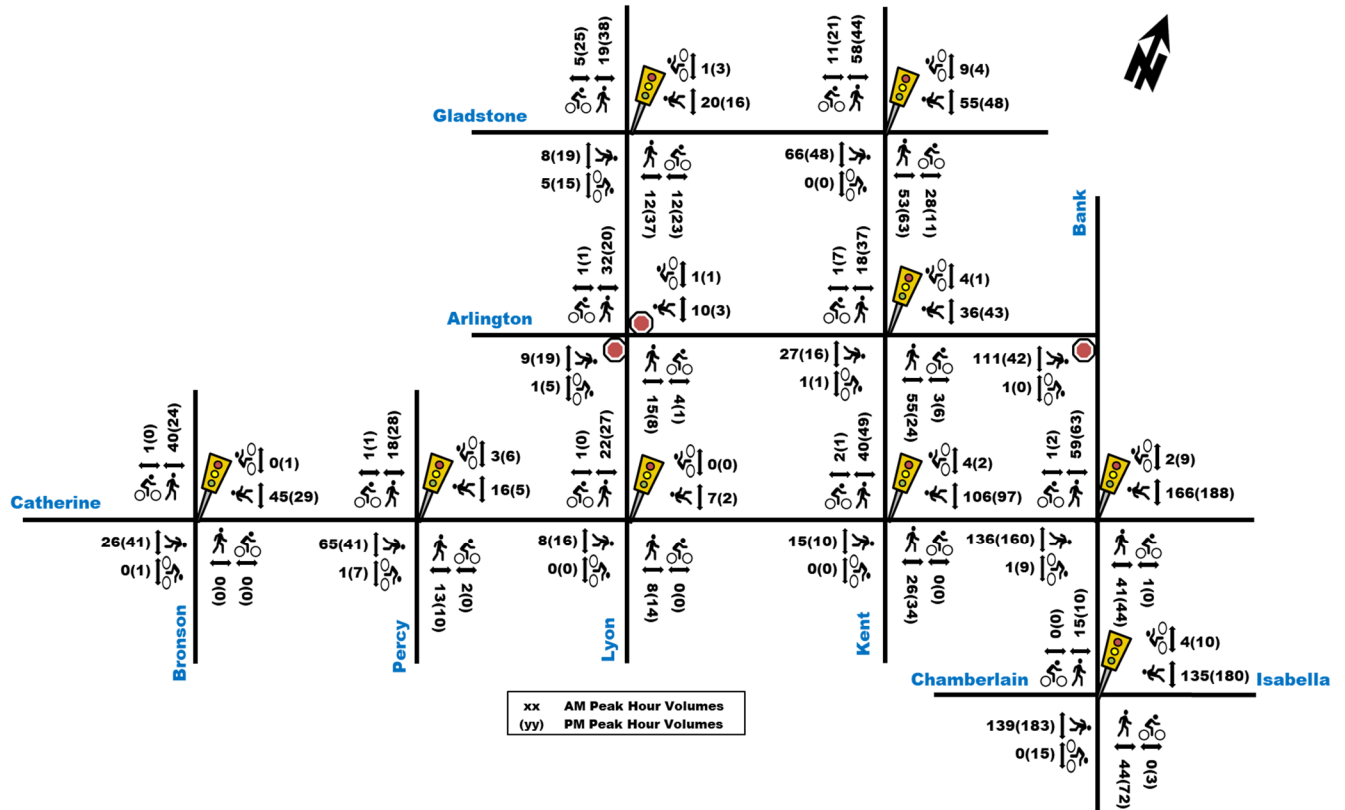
5(25)
19(38)
1(3)
20(16)
11(21)
58(44)
9(4)
55(48)
Gladstone
8(19)
5(15)
12(37)
12(23)
66(48)
0(0)
53(63)
28(11)
Bank
1(1)
32(20)
1(1)
10(3)
1(7)
18(37)
4(1)
36(43)
Arlington
9(19)
1(5)
15(8)
4(1)
27(16)
1(1)
55(24)
3(6)
111(42)
1(0)
1(0)
40(24)
0(1)
45(29)
1(1)
18(28)
3(6)
16(5)
1(0)
22(27)
0(0)
7(2)
2(1)
40(49)
4(2)
106(97)
1(2)
59(63)
2(9)
166(188)
Catherine
26(41)
0(1)
0(0)
0(0)
65(41)
1(7)
13(10)
2(0)
8(16)
0(0)
8(14)
0(0)
15(10)
0(0)
26(34)
0(0)
136(160)
1(9)
41(44)
1(0)
Bronson
Percy
Lyon
Kent
0(0)
15(10)
4(10)
135(180)
Chamberlain
Isabella
xx AM Peak Hour Volumes
(yy) PM Peak Hour Volumes
139(183)
0(15)
44(72)
0(3)